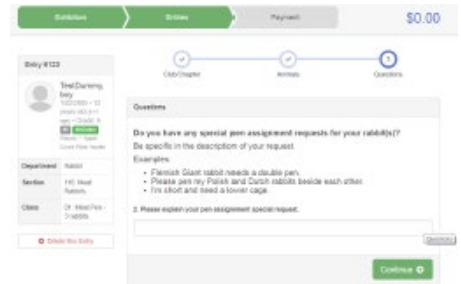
Exhibitor
Entries
Payment
$0.00

Entry #123

TestDummy, Izzy
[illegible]

Department Rabbit
Section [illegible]
Class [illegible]

Delete this Entry

Club/Chapter
Animals
3
Questions

Questions

Do you have any special pen assignment requests for your rabbit(s)?
Be specific in the description of your request.
Examples:
• Flemish Giant rabbit needs a double pen.
• Please pen my Polish and Dutch rabbits beside each other.
• I'm short and need a lower cage.

2. Please explain your pen assignment special request.

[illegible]

Continue